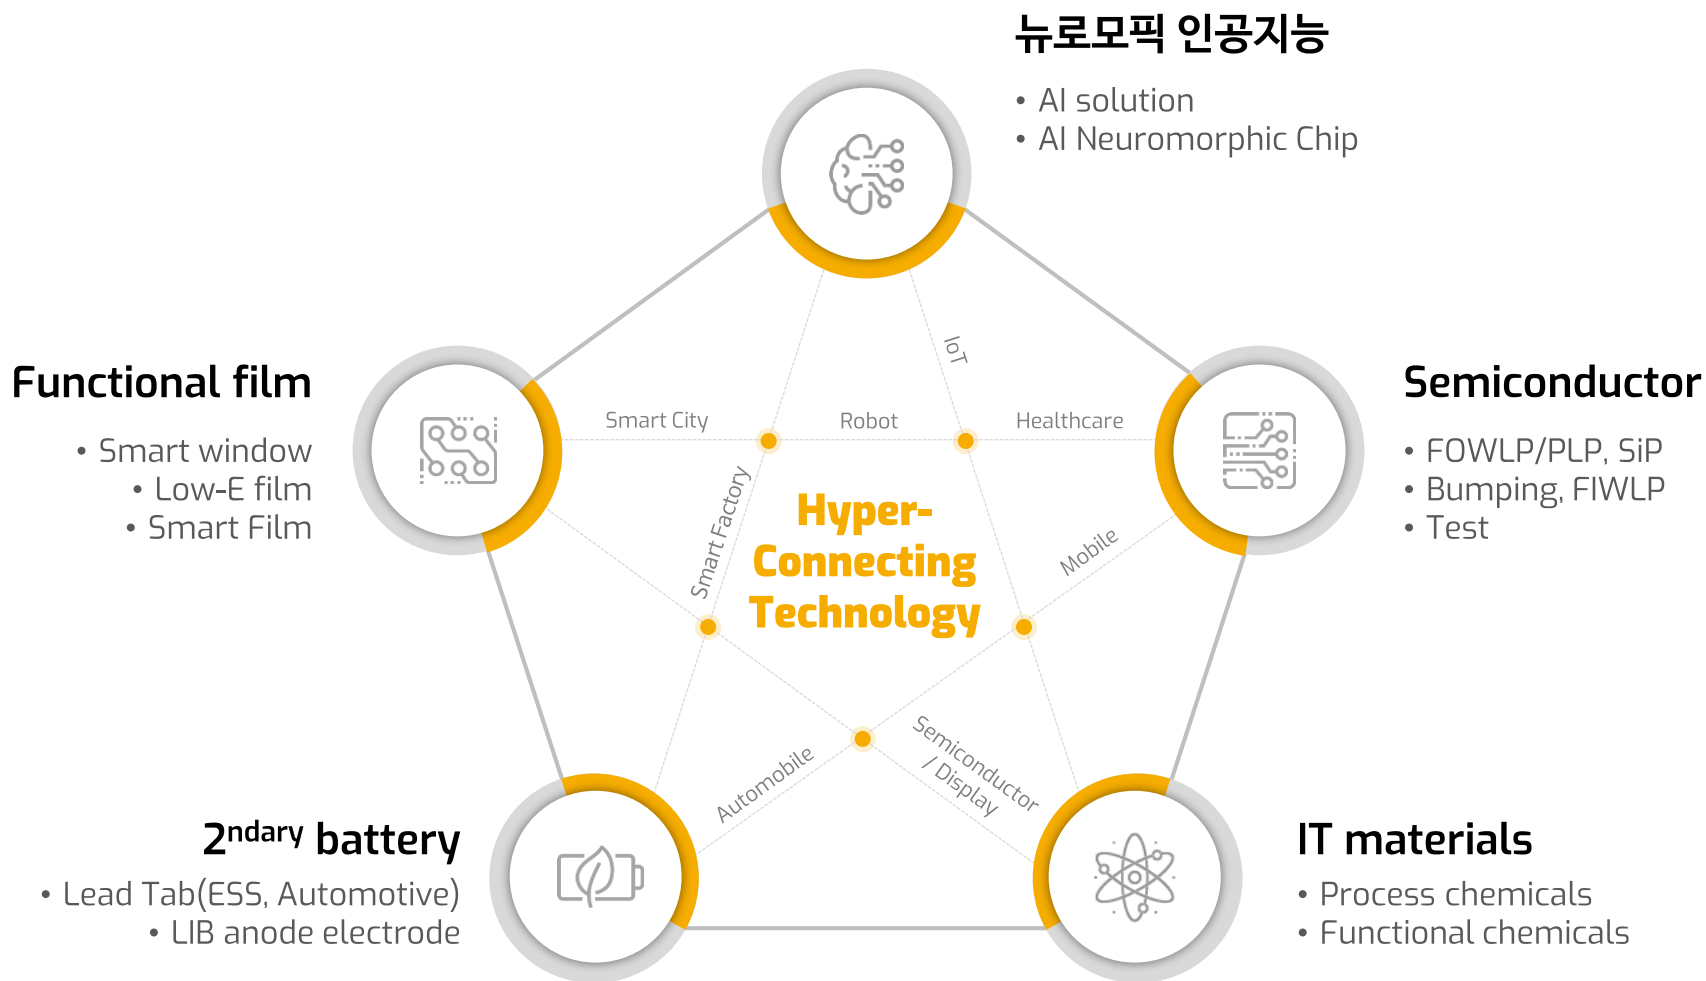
뉴로모픽 인공지능

• AI solution
• AI Neuromorphic Chip

Functional film

• Smart window
• Low-E film
• Smart Film

Semiconductor

• FOWLP/PLP, SiP
• Bumping, FIWLP
• Test

IoT

Smart City

Robot

Healthcare

Smart Factory

Hyper-Connecting Technology

Mobile

Automobile

Semiconductor / Display

$2^{ndary}$ battery

• Lead Tab(ESS, Automotive)
• LIB anode electrode

IT materials

• Process chemicals
• Functional chemicals